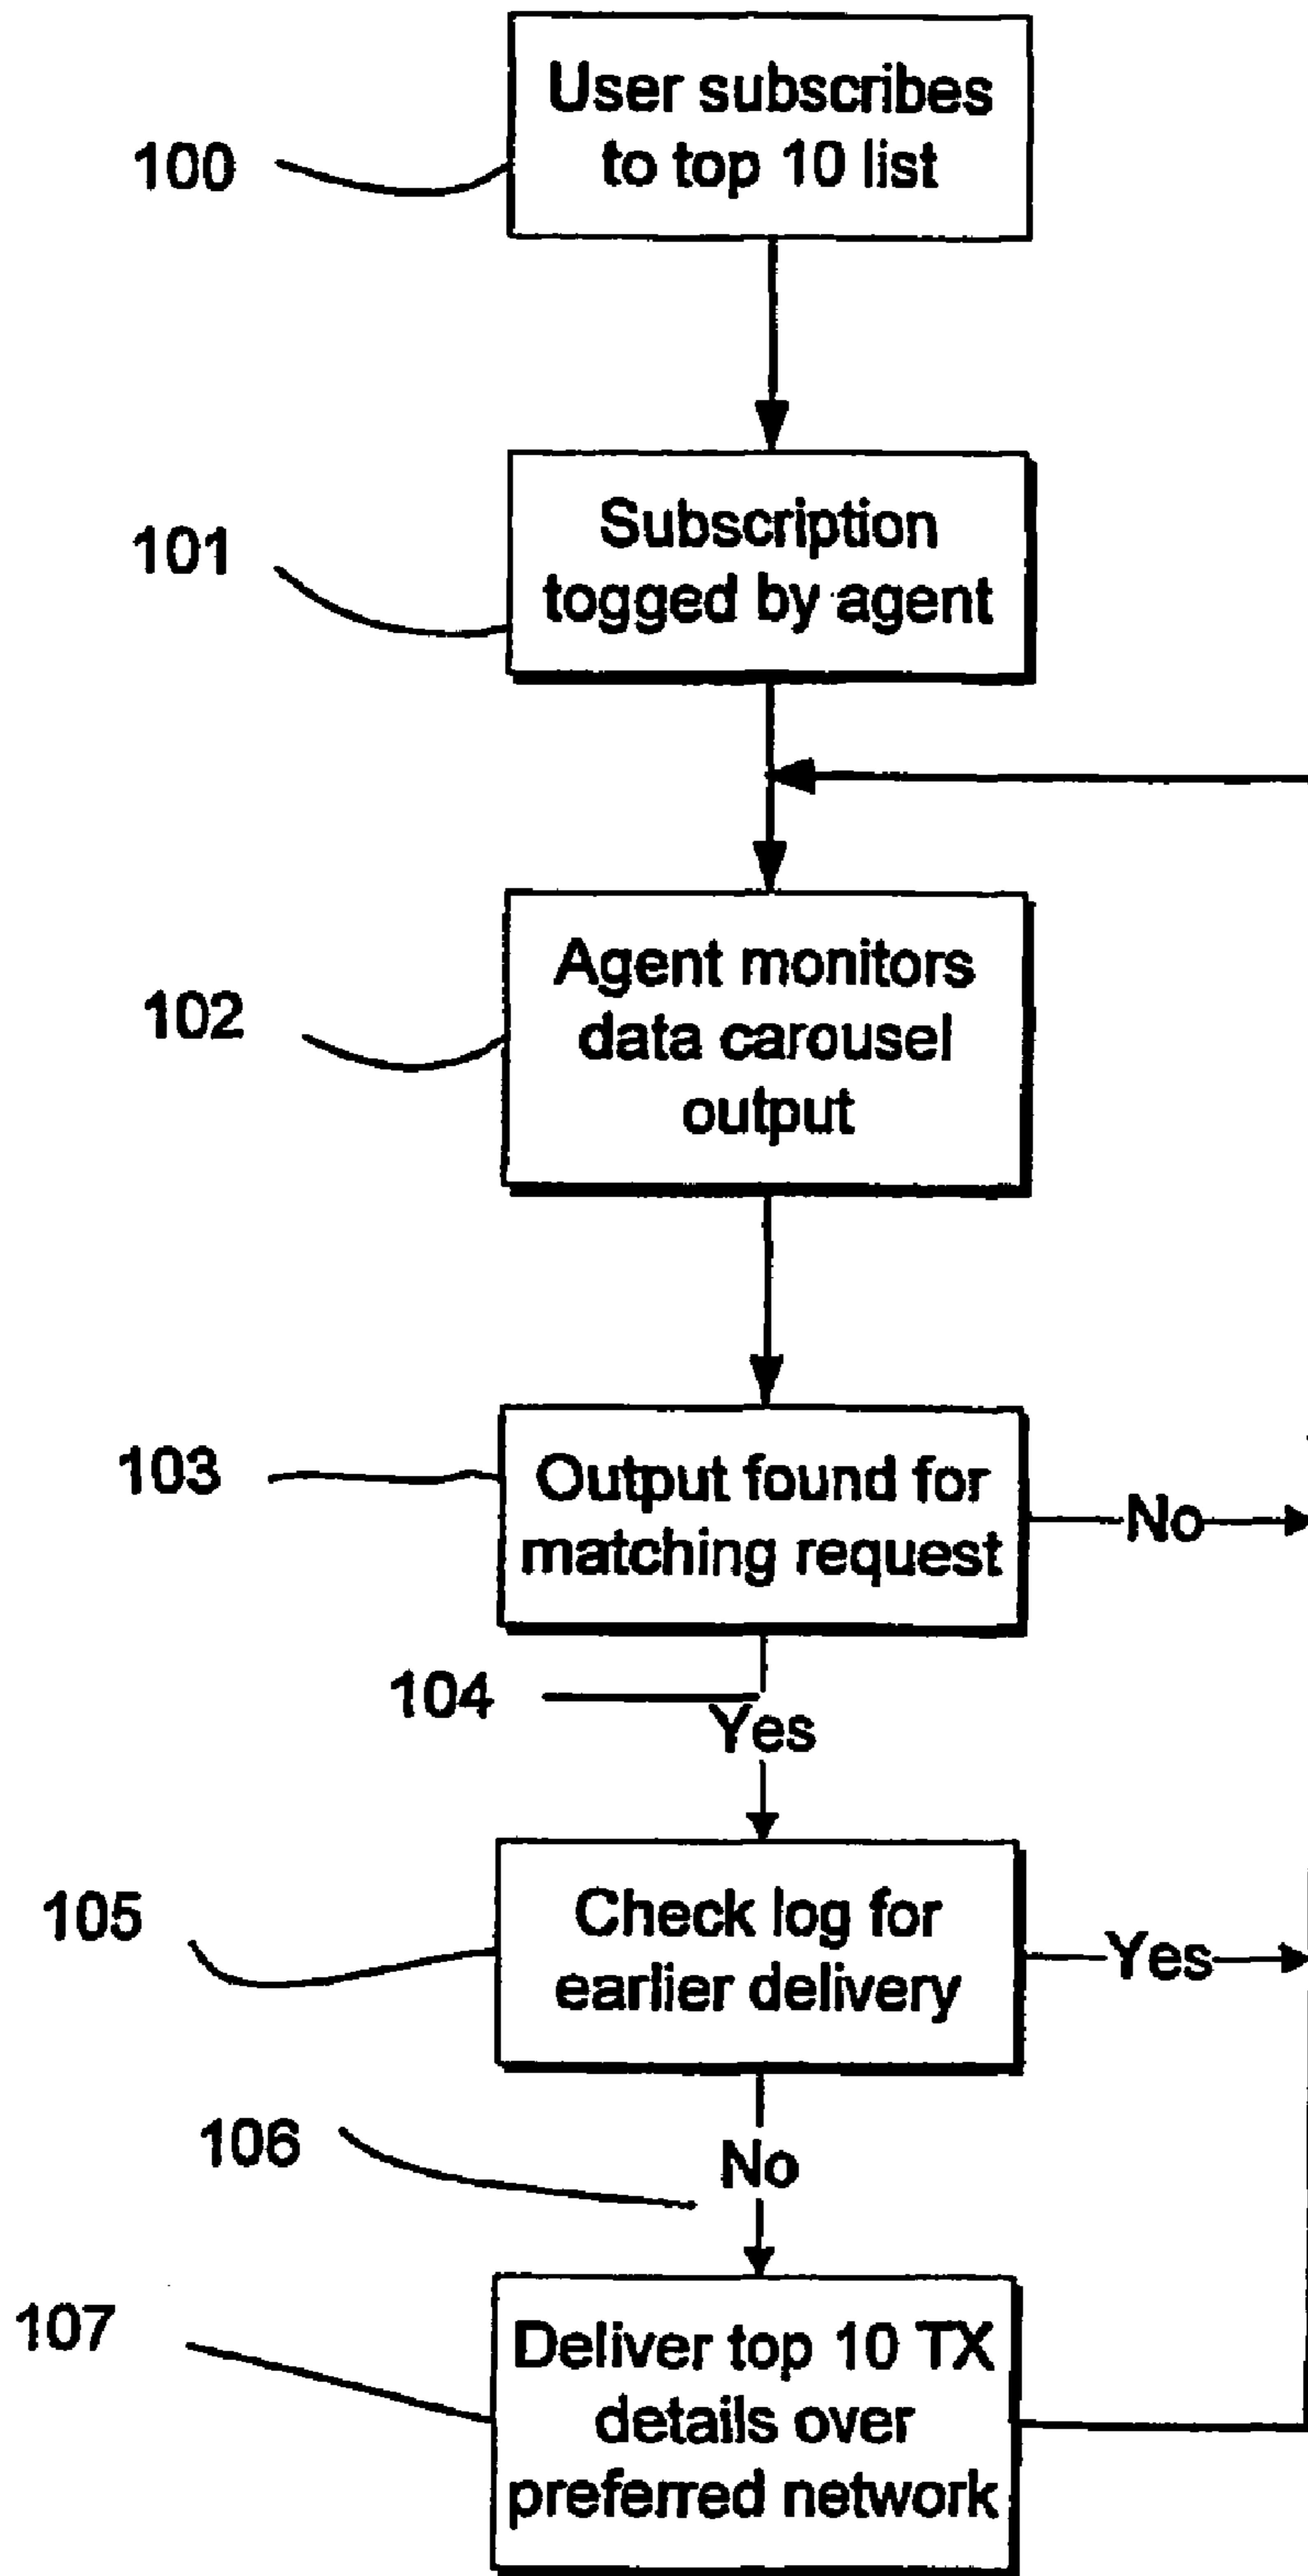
100
User subscribes to top 10 list

101
Subscription togged by agent

102
Agent monitors data carousel output

103
Output found for matching request

No

104
Yes

105
Check log for earlier delivery

Yes

106
No

107
Deliver top 10 TX details over preferred network